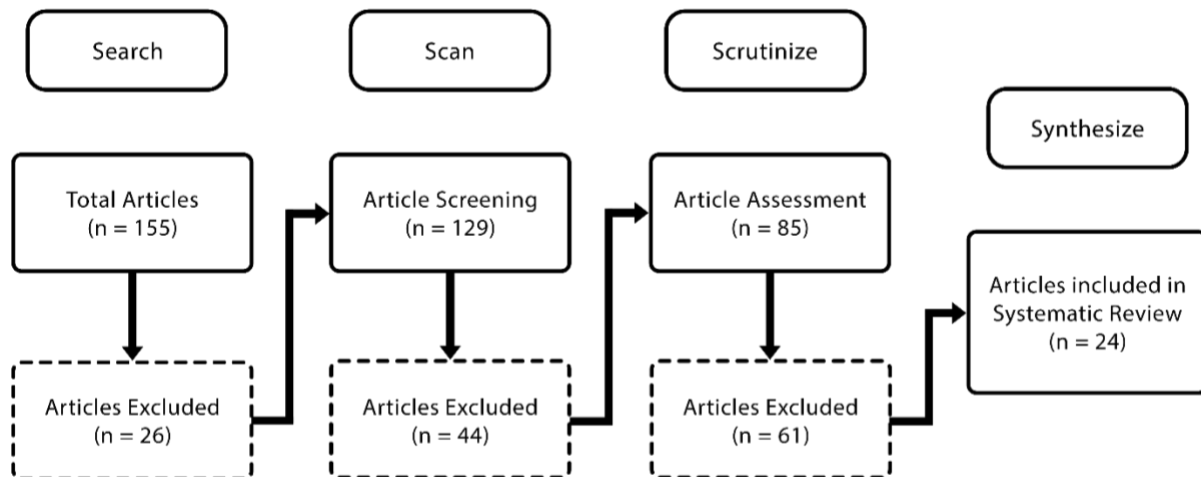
Search

Total Articles
(n = 155)

Articles Excluded
(n = 26)

Scan

Article Screening
(n = 129)

Articles Excluded
(n = 44)

Scrutinize

Article Assessment
(n = 85)

Articles Excluded
(n = 61)

Synthesize

Articles included in Systematic Review
(n = 24)